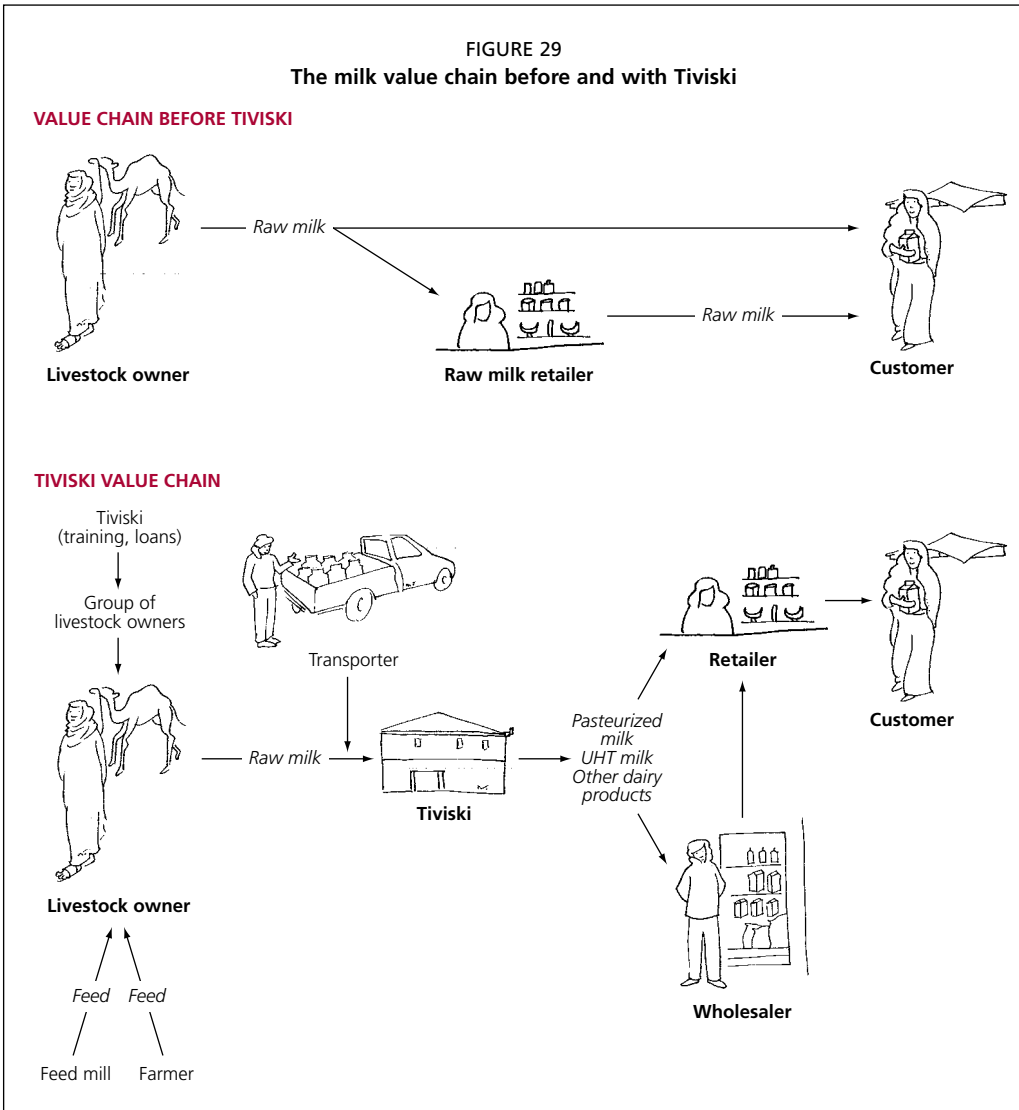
FIGURE 29
The milk value chain before and with Tiviski

VALUE CHAIN BEFORE TIVISKI

Raw milk

Raw milk

Livestock owner

Raw milk retailer

Customer

TIVISKI VALUE CHAIN

Tiviski (training, loans)

Group of livestock owners

Transporter

Retailer

Customer

Raw milk

Tiviski

Pasteurized milk
UHT milk
Other dairy products

Livestock owner

Feed Feed

Feed mill Farmer

Wholesaler